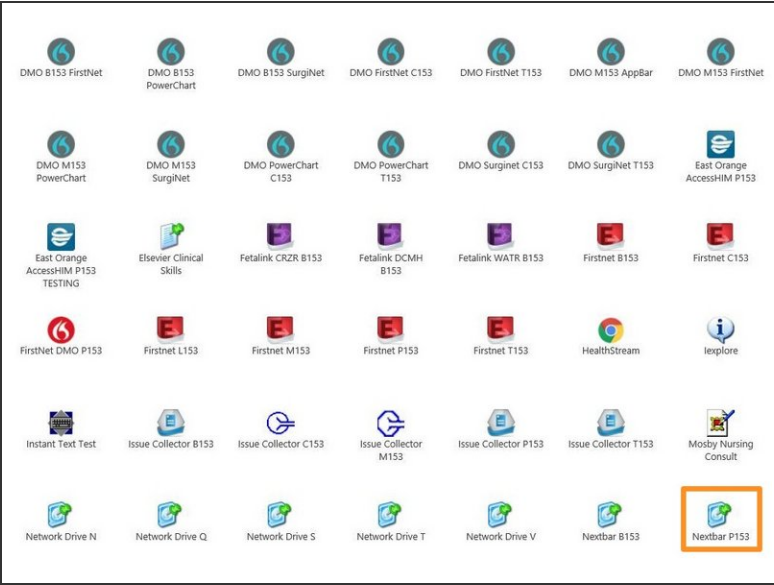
DMO B153 FirstNet
DMO B153 PowerChart
DMO B153 SurgiNet
DMO FirstNet C153
DMO FirstNet T153
DMO M153 AppBar
DMO M153 FirstNet

DMO M153 PowerChart
DMO M153 SurgiNet
DMO PowerChart C153
DMO PowerChart T153
DMO Surginet C153
DMO SurgiNet T153
East Orange AccessHIM P153

East Orange AccessHIM P153 TESTING
Elsevier Clinical Skills
Fetalink CRZR B153
Fetalink DCMH B153
Fetalink WATR B153
Firstnet B153
Firstnet C153

FirstNet DMO P153
Firstnet L153
Firstnet M153
Firstnet P153
Firstnet T153
HealthStream
Iexplore

Instant Text Test
Issue Collector B153
Issue Collector C153
Issue Collector M153
Issue Collector P153
Issue Collector T153
Mosby Nursing Consult

Network Drive N
Network Drive Q
Network Drive S
Network Drive T
Network Drive V
Nextbar B153
Nextbar P153